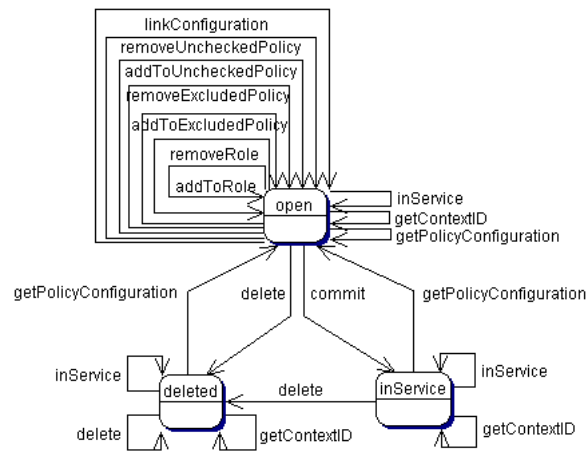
linkConfiguration

removeUncheckedPolicy

addToUncheckedPolicy

removeExcludedPolicy

addToExcludedPolicy

removeRole

addToRole

open

inService

getContextID

getPolicyConfiguration

getPolicyConfiguration

delete

commit

getPolicyConfiguration

inService

deleted

delete

inService

inService

delete

getContextID

getContextID